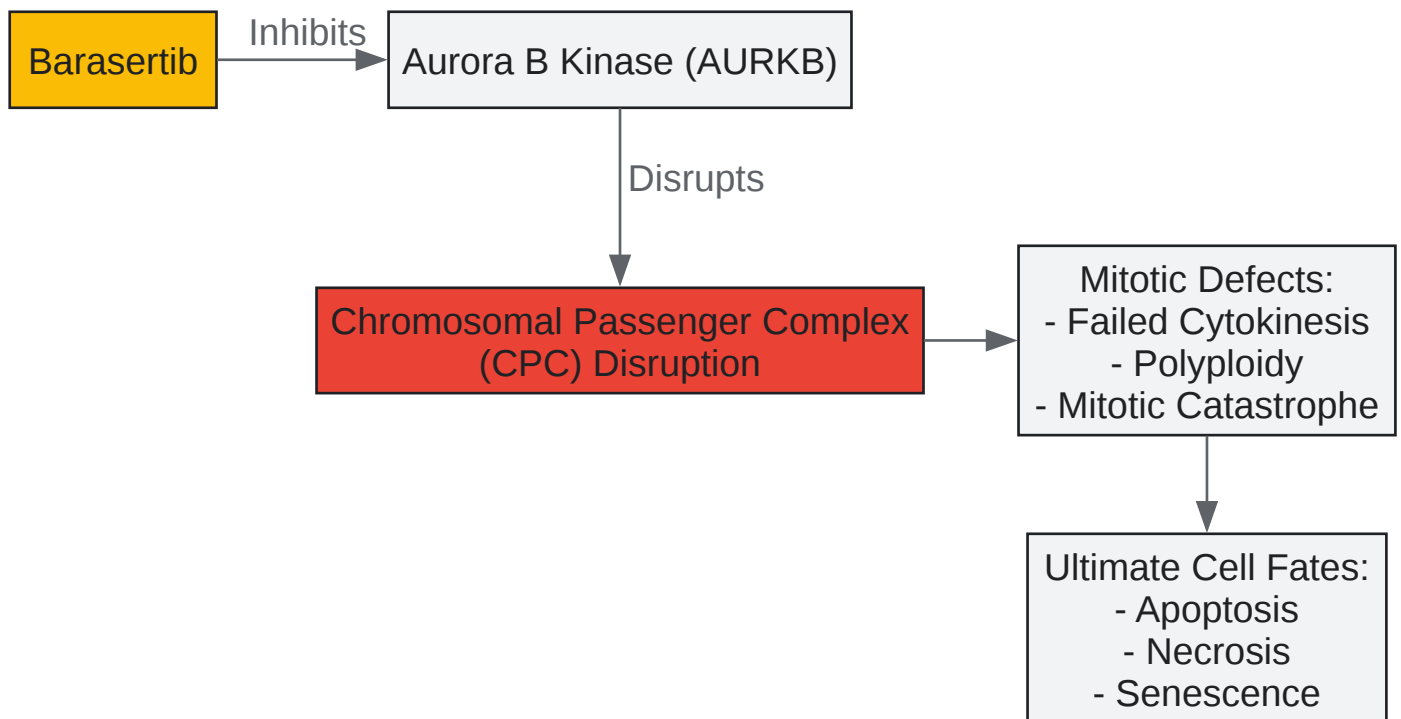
Barasertib

Inhibits

Aurora B Kinase (AURKB)

Disrupts

Chromosomal Passenger Complex (CPC) Disruption

Mitotic Defects:
- Failed Cytokinesis
- Polyploidy
- Mitotic Catastrophe

Ultimate Cell Fates:
- Apoptosis
- Necrosis
- Senescence